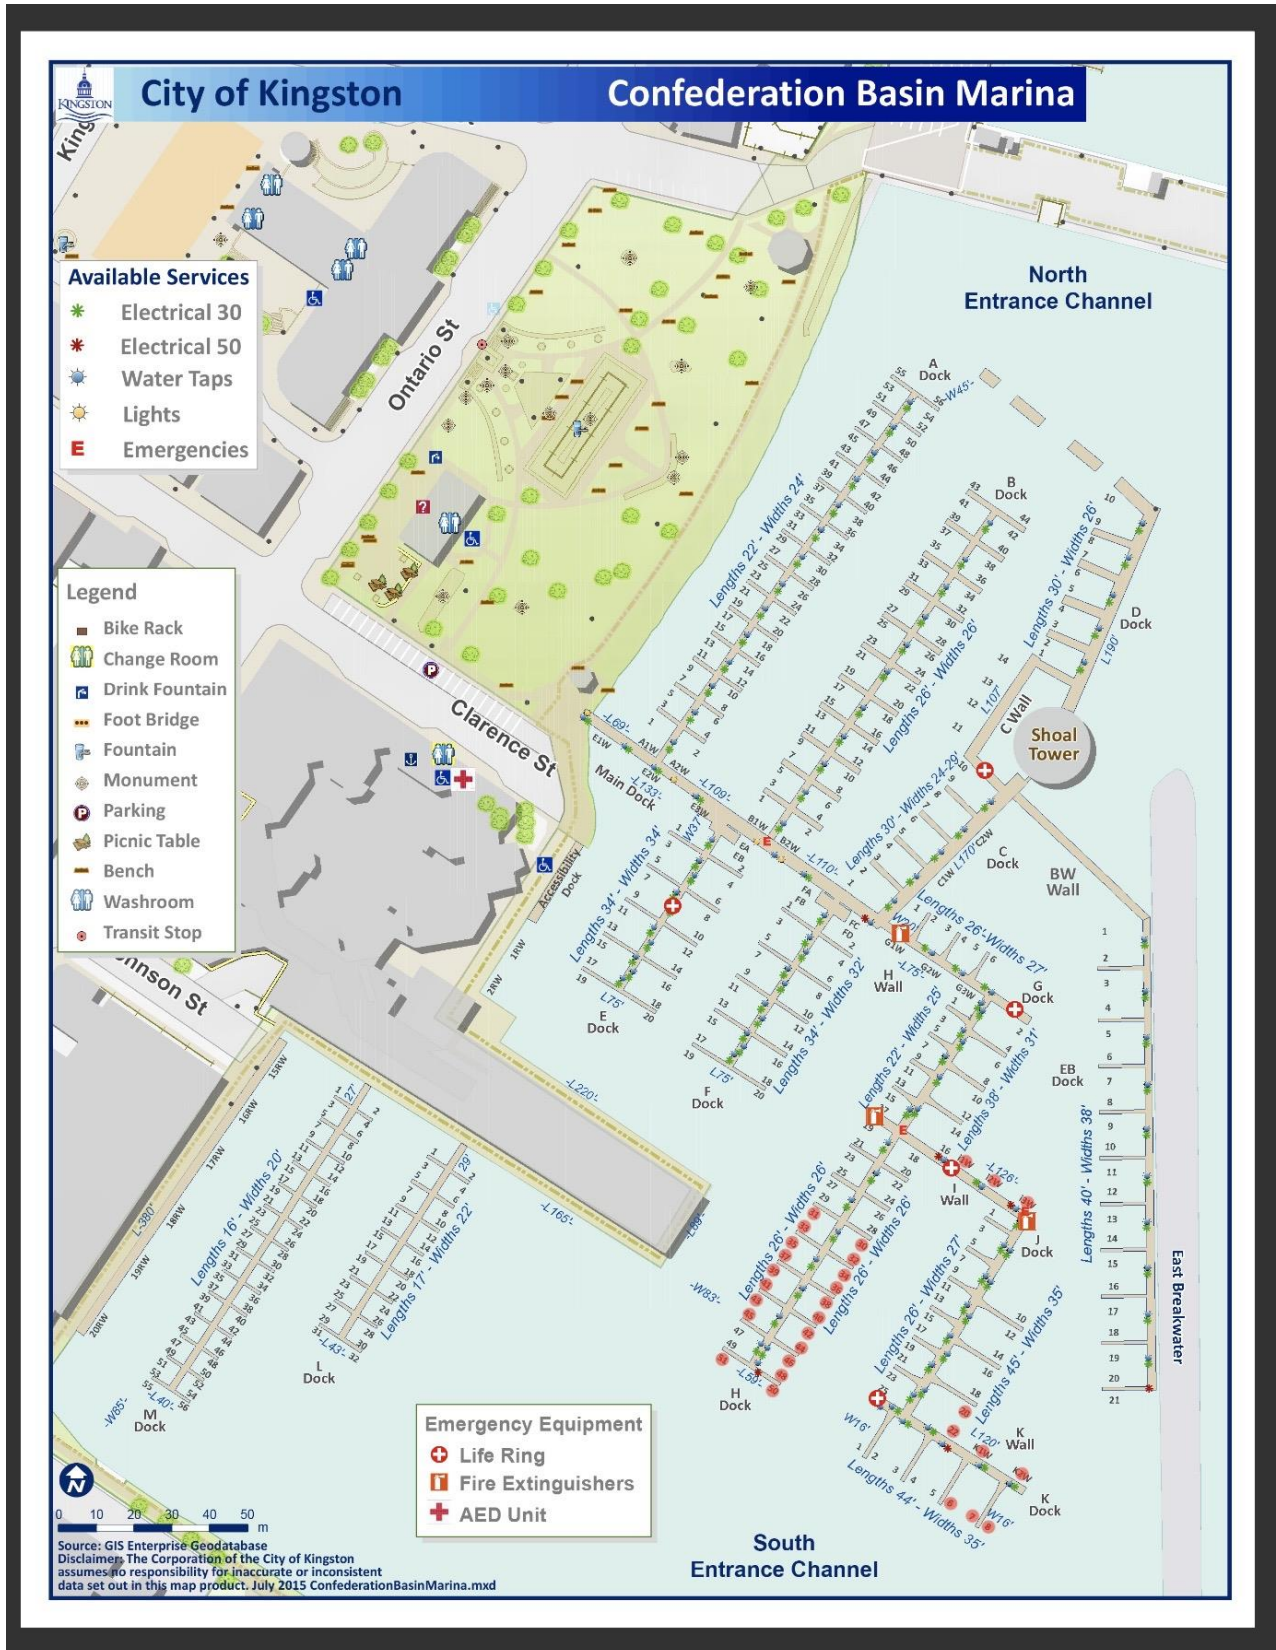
KINGSTON

City of Kingston

Confederation Basin Marina

Available Services
Electrical 30
Electrical 50
Water Taps
Lights
Emergencies

Legend
Bike Rack
Change Room
Drink Fountain
Foot Bridge
Fountain
Monument
Parking
Picnic Table
Bench
Washroom
Transit Stop

Ontario St

Clarence St

Johnson St

Accessibility Dock

North Entrance Channel

South Entrance Channel

East Breakwater

Shoal Tower

A Dock
B Dock
C Dock
D Dock
E Dock
F Dock
G Dock
H Dock
H Wall
I Wall
J Dock
K Wall
K Dock
L Dock
M Dock
EB Dock
BW Wall
C Wall
Main Dock

Lengths 22' - Widths 24'
Lengths 26' - Widths 26'
Lengths 30' - Widths 26'
Lengths 30' - Widths 24-29'
Lengths 26' - Widths 27'
Lengths 34' - Widths 34'
Lengths 34' - Widths 32'
Lengths 22' - Widths 25'
Lengths 38' - Widths 31'
Lengths 40' - Widths 38'
Lengths 26' - Widths 26'
Lengths 26' - Widths 26'
Lengths 26' - Widths 27'
Lengths 45' - Widths 35'
Lengths 44' - Widths 35'
Lengths 16' - Widths 20'
Lengths 17' - Widths 22'

-W45'-
-L69'-
-L133'-
-L109'-
-L110'-
L170'
L107'
L190'
-L75'-
L75'
L75'
-L220'-
-L165'-
-L88'-
-W83'-
-L126'-
L120'
W16'
W16'
-L59'-
-L43'-
-L40'-
-W85'-
L-390'
W37'
W27'
27'
29'

Emergency Equipment
Life Ring
Fire Extinguishers
AED Unit

0 10 20 30 40 50 m

Source: GIS Enterprise Geodatabase
Disclaimer: The Corporation of the City of Kingston assumes no responsibility for inaccurate or inconsistent data set out in this map product. July 2015 ConfederationBasinMarina.mxd